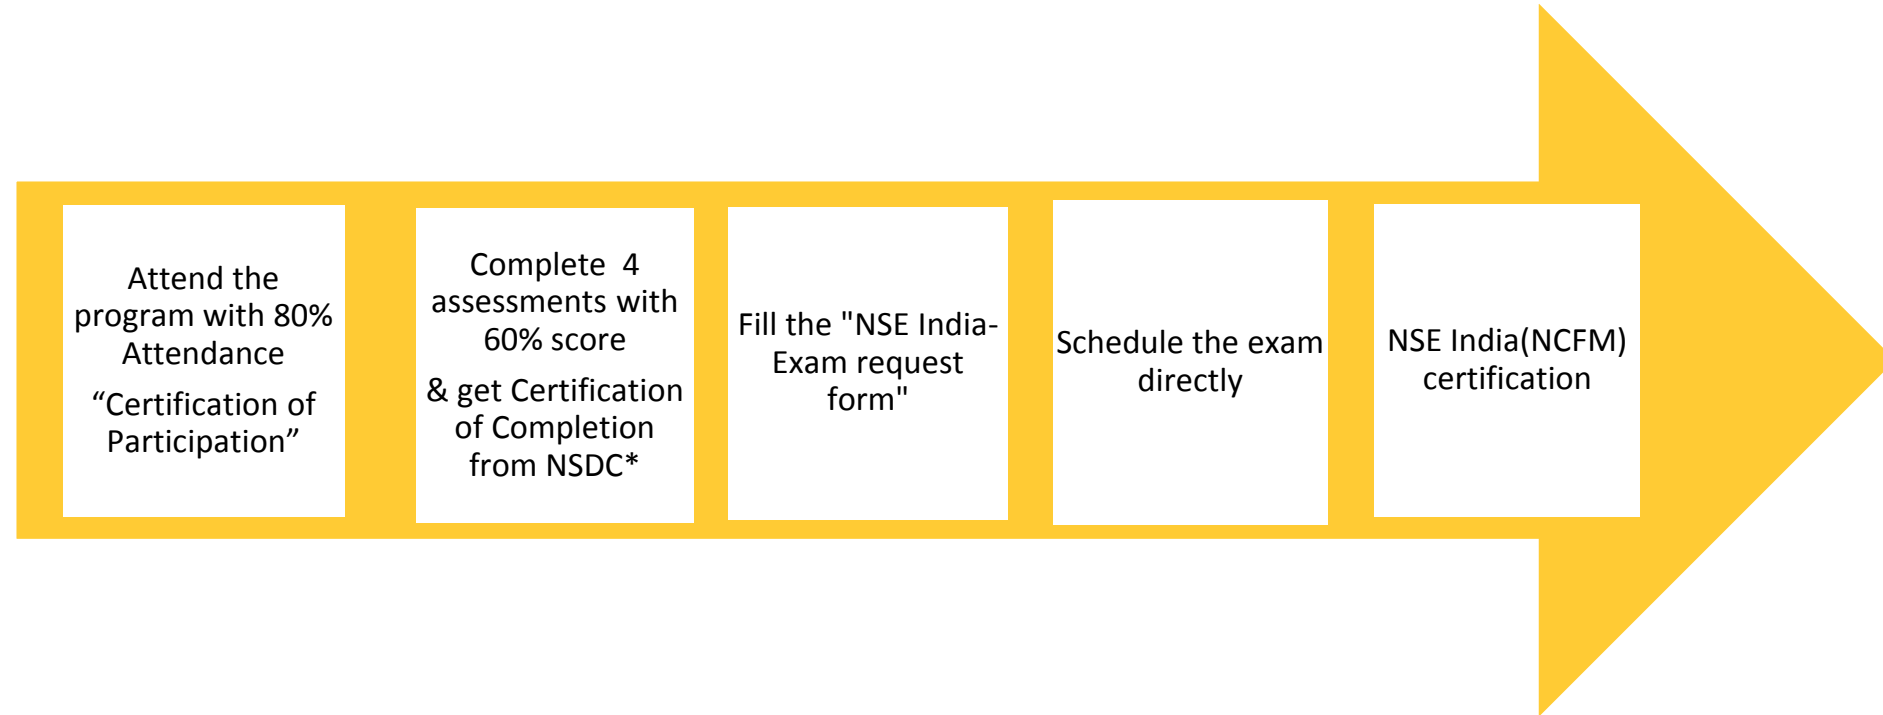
Attend the program with 80% Attendance

“Certification of Participation”

Complete 4 assessments with 60% score

& get Certification of Completion from NSDC*

Fill the "NSE India- Exam request form"

Schedule the exam directly

NSE India(NCFM) certification